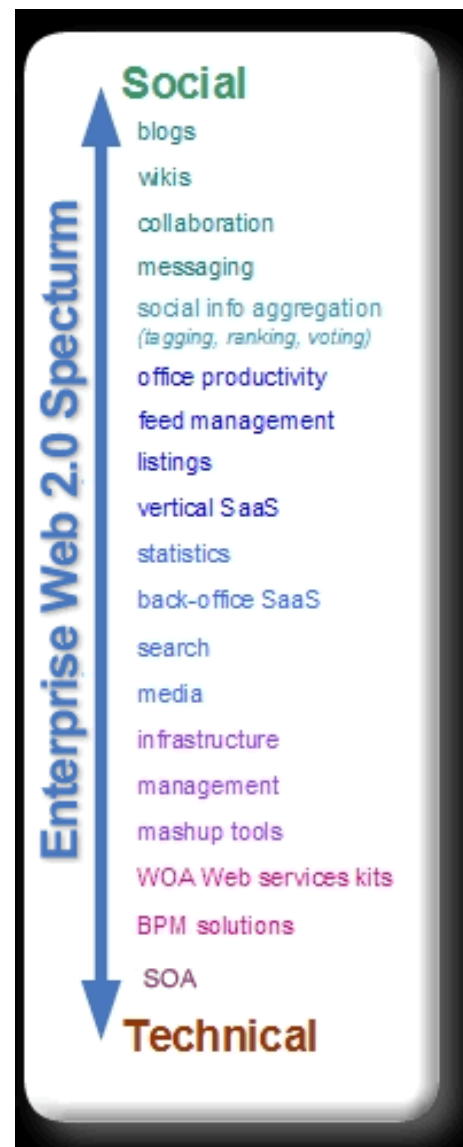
Enterprise Web 2.0 Specturm

Social

blogs

wikis

collaboration

messaging

social info aggregation
(tagging, ranking, voting)

office productivity

feed management

listings

vertical SaaS

statistics

back-office SaaS

search

media

infrastructure

management

mashup tools

WOA Web services kits

BPM solutions

SOA

Technical